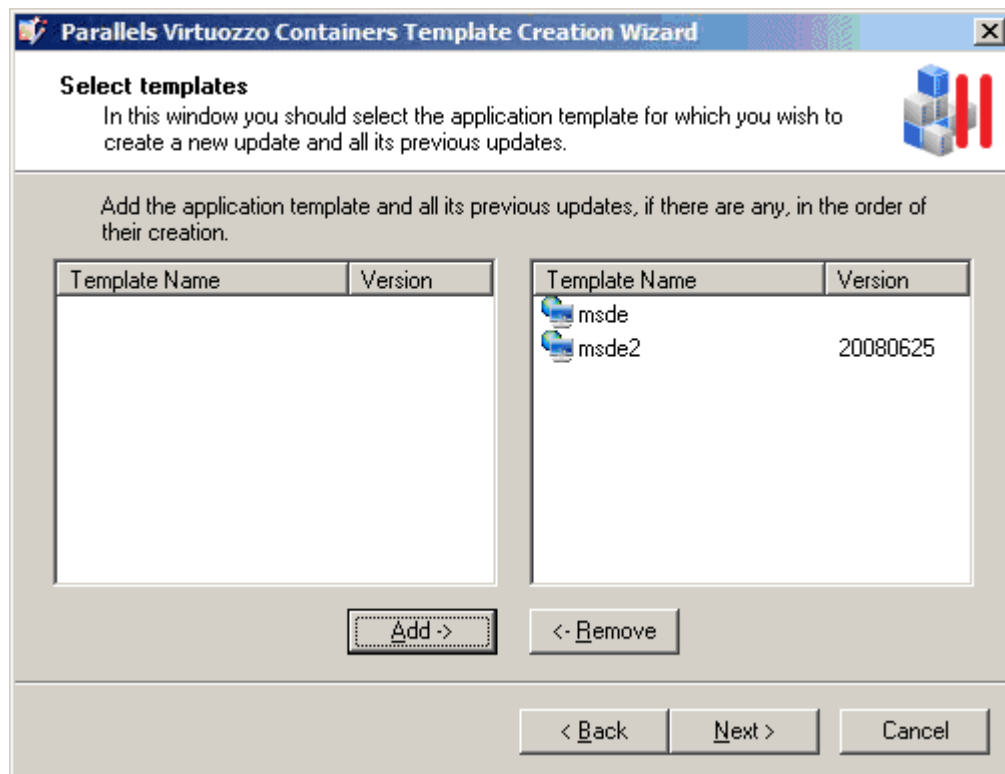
Parallels Virtuozzo Containers Template Creation Wizard

Select templates
In this window you should select the application template for which you wish to create a new update and all its previous updates.

Add the application template and all its previous updates, if there are any, in the order of their creation.

| Template Name | Version |
|---|---|

| Template Name | Version |
|---|---|
| msde | |
| msde2 | 20080625 |

Add ->
<- Remove

< Back
Next >
Cancel